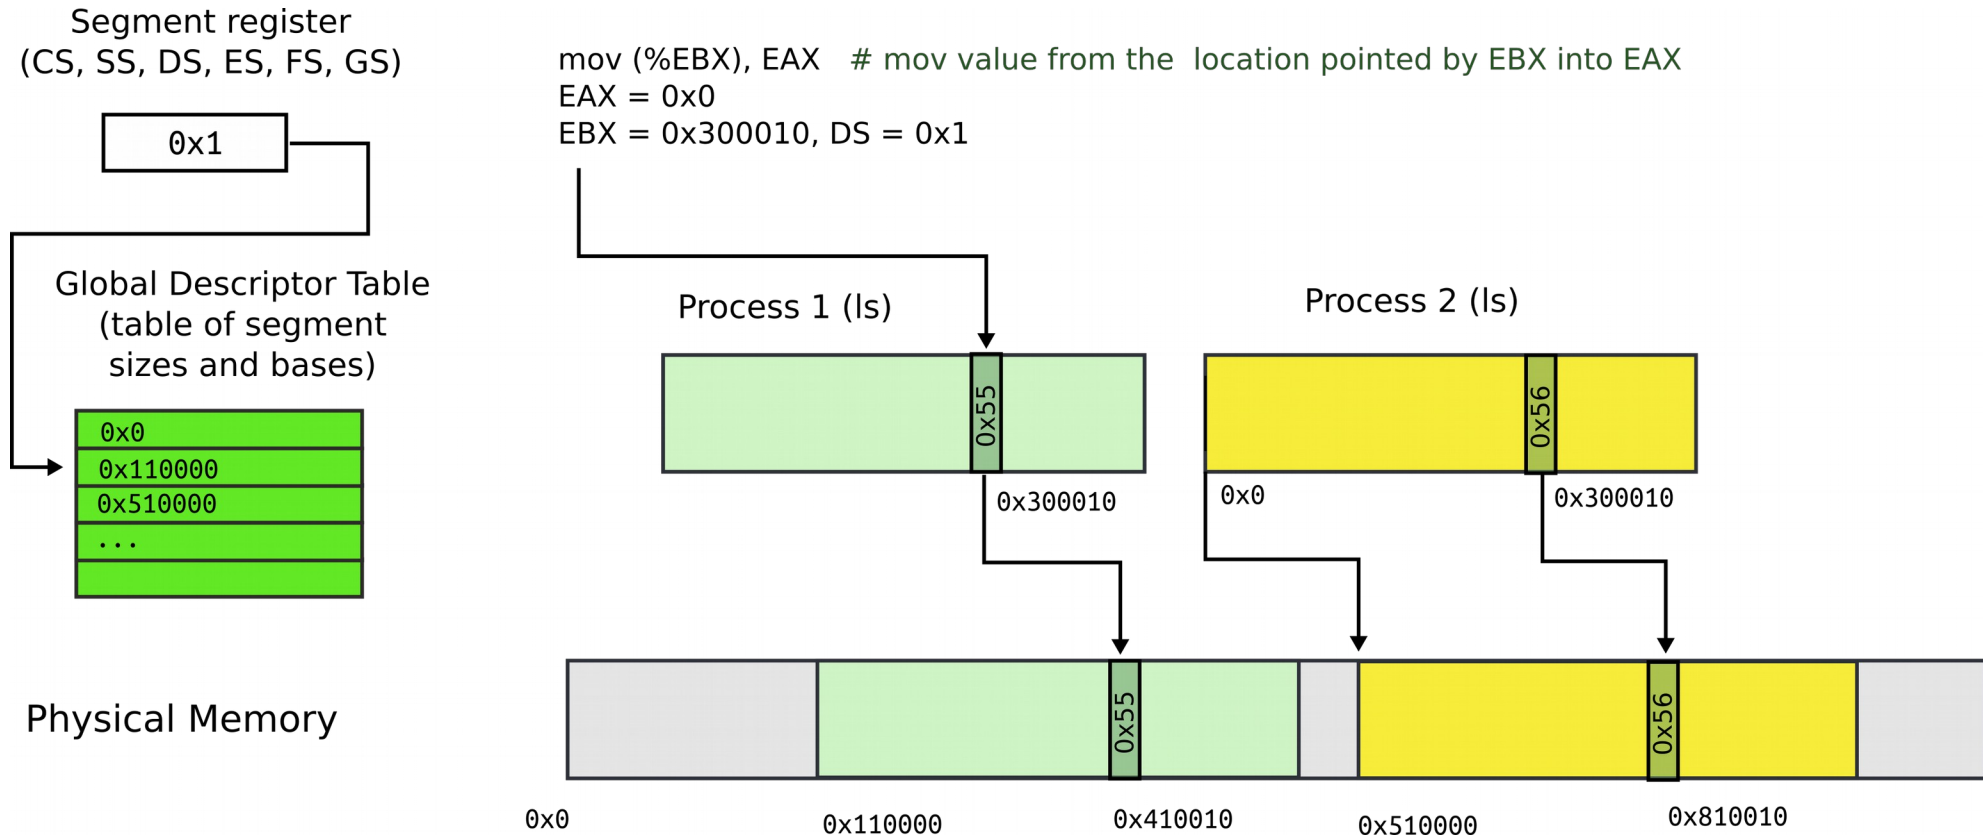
Segment register
(CS, SS, DS, ES, FS, GS)

0x1

Global Descriptor Table
(table of segment
sizes and bases)

| 0x0 |
|---|
| 0x110000 |
| 0x510000 |
| ... |
| |

mov (%EBX), EAX # mov value from the location pointed by EBX into EAX
EAX = 0x0
EBX = 0x300010, DS = 0x1

Process 1 (ls)

0x55

0x300010

Process 2 (ls)

0x56

0x0

0x300010

Physical Memory

0x55

0x56

0x0

0x110000

0x410010

0x510000

0x810010